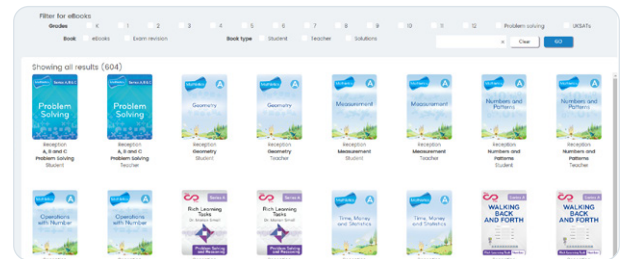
Filter for eBooks

Grades K 1 2 3 4 5 6 7 8 9 10 11 12 Problem solving UKSATs

Book eBooks Exam revision Book type Student Teacher Solutions

× Clear GO

Showing all results (604)

Problem Solving

Reception A, B and C Problem Solving Student

Problem Solving

Reception A, B and C Problem Solving Teacher

Geometry

Reception Geometry Student

Geometry

Reception Geometry Teacher

Measurement

Reception Measurement Student

Measurement

Reception Measurement Teacher

Numbers and Patterns

Reception Numbers and Patterns Student

Numbers and Patterns

Reception Numbers and Patterns Teacher

Operations with Number

Operations with Number

Rich Learning Tasks

Problem Solving and Reasoning

Rich Learning Tasks

Problem Solving and Reasoning

Time, Money and Statistics

Time, Money and Statistics

WALKING BACK AND FORTH

WALKING BACK AND FORTH